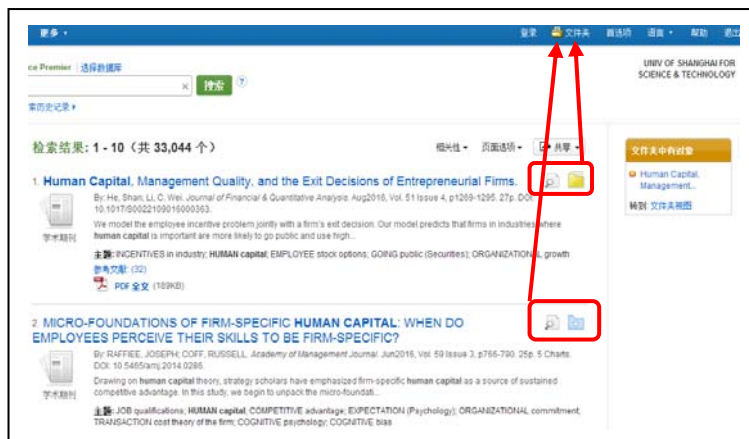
更多 ▾

登录 文件夹 首选项 语言 ▾ 帮助 退出

ce Premier 选择数据库

× 搜索 ?

UNIV OF SHANGHAI FOR SCIENCE & TECHNOLOGY

索历史记录 ▾

检索结果: 1 - 10 (共 33,044 个)

相关性 ▾ 页面选项 ▾ 共享 ▾

文件夹中有对象

Human Capital, Management...

转到: 文件夹视图

1. Human Capital, Management Quality, and the Exit Decisions of Entrepreneurial Firms.

By: He, Shan; Li, C. Wei. Journal of Financial & Quantitative Analysis. Aug2016, Vol. 51 Issue 4, p1269-1295. 27p. DOI: 10.1017/S0022109016000363.

We model the employee incentive problem jointly with a firm's exit decision. Our model predicts that firms in industries where human capital is important are more likely to go public and use high...

学术期刊

主题: INCENTIVES in industry; HUMAN capital; EMPLOYEE stock options; GOING public (Securities); ORGANIZATIONAL growth

参考文献: (32)

PDF 全文 (189KB)

2. MICRO-FOUNDATIONS OF FIRM-SPECIFIC HUMAN CAPITAL: WHEN DO EMPLOYEES PERCEIVE THEIR SKILLS TO BE FIRM-SPECIFIC?

By: RAFFIEE, JOSEPH; COFF, RUSSELL. Academy of Management Journal. Jun2016, Vol. 59 Issue 3, p766-790. 25p. 5 Charts. DOI: 10.5465/amj.2014.0286.

Drawing on human capital theory, strategy scholars have emphasized firm-specific human capital as a source of sustained competitive advantage. In this study, we begin to unpack the micro-foundati...

学术期刊

主题: JOB qualifications; HUMAN capital; COMPETITIVE advantage; EXPECTATION (Psychology); ORGANIZATIONAL commitment; TRANSACTION cost theory of the firm; COGNITIVE psychology; COGNITIVE bias